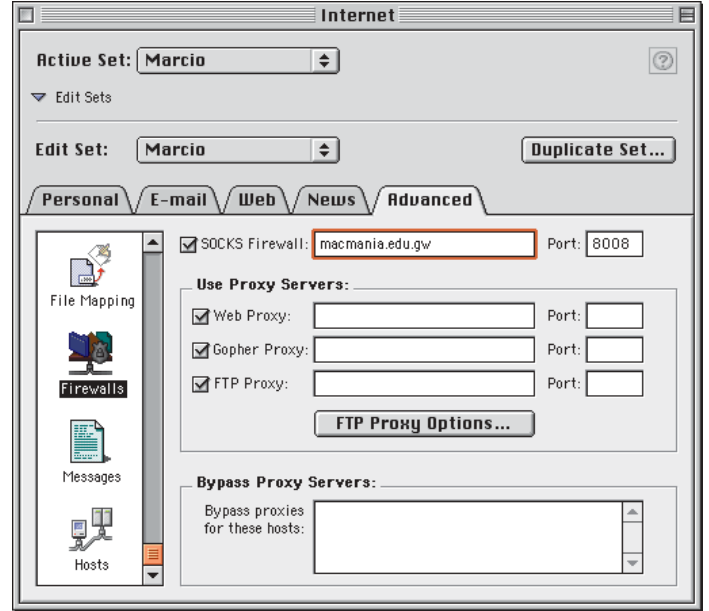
Internet

Active Set: Marcio

Edit Sets

Edit Set: Marcio

Duplicate Set...

Personal E-mail Web News Advanced

File Mapping

Firewalls

Messages

Hosts

SOCKS Firewall: macmania.edu.gw Port: 8008

Use Proxy Servers:

Web Proxy: Port:

Gopher Proxy: Port:

FTP Proxy: Port:

FTP Proxy Options...

Bypass Proxy Servers:

Bypass proxies for these hosts: